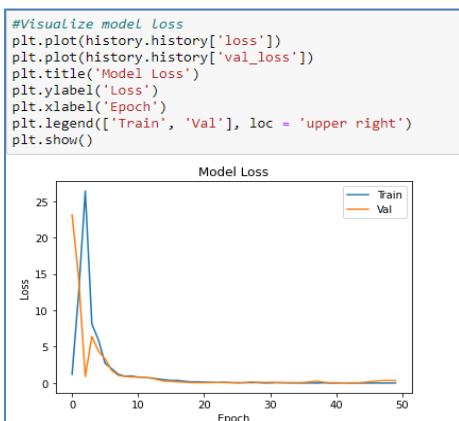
#Visualize model loss
plt.plot(history.history['loss'])
plt.plot(history.history['val_loss'])
plt.title('Model Loss')
plt.ylabel('Loss')
plt.xlabel('Epoch')
plt.legend(['Train', 'Val'], loc = 'upper right')
plt.show()

Model Loss

Train
Val

Loss

25
20
15
10
5
0

0
10
20
30
40
50

Epoch